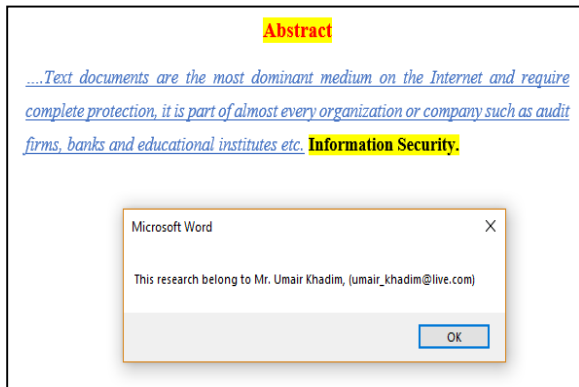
Abstract

....Text documents are the most dominant medium on the Internet and require complete protection, it is part of almost every organization or company such as audit firms, banks and educational institutes etc. Information Security.

Microsoft Word

X

This research belong to Mr. Umair Khadim, (umair_khadim@live.com)

OK